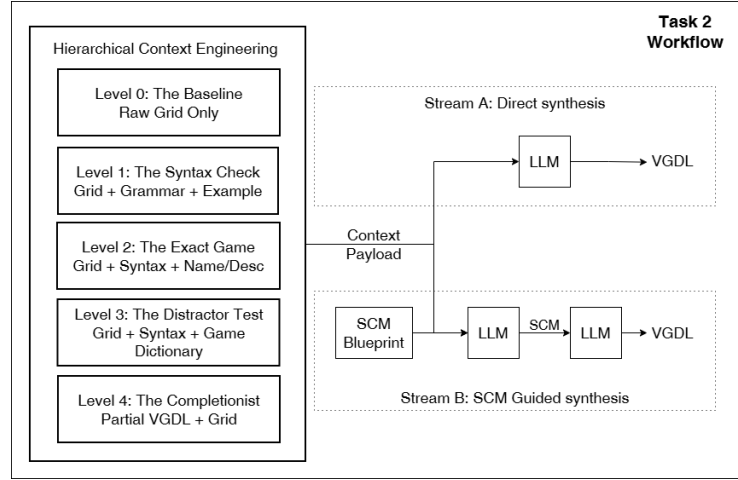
Task 2
Workflow

Hierarchical Context Engineering

Level 0: The Baseline
Raw Grid Only

Level 1: The Syntax Check
Grid + Grammar + Example

Level 2: The Exact Game
Grid + Syntax + Name/Desc

Level 3: The Distractor Test
Grid + Syntax + Game Dictionary

Level 4: The Completionist
Partial VGDL + Grid

Context
Payload

Stream A: Direct synthesis

LLM

VGDL

SCM
Blueprint

LLM

SCM

LLM

VGDL

Stream B: SCM Guided synthesis